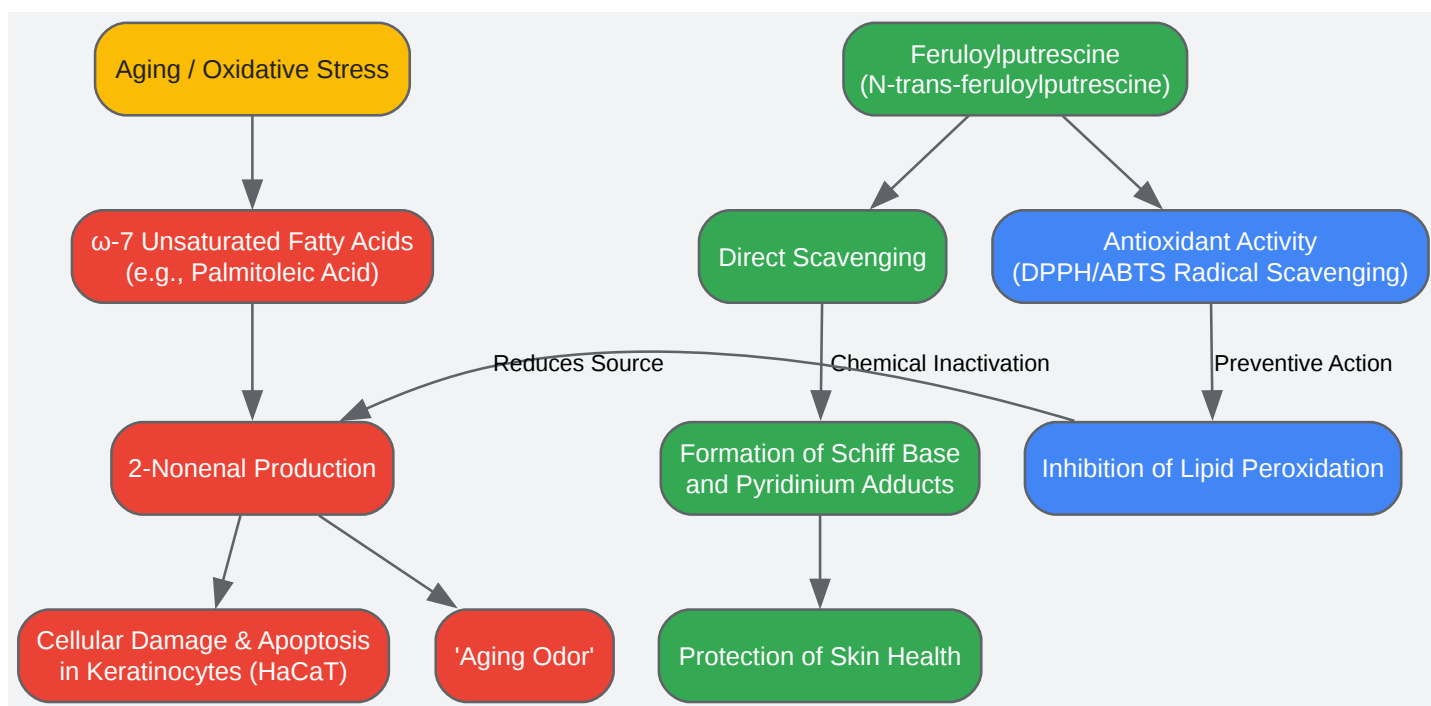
Aging / Oxidative Stress

ω-7 Unsaturated Fatty Acids (e.g., Palmitoleic Acid)

2-Nonenal Production

Cellular Damage & Apoptosis in Keratinocytes (HaCaT)

'Aging Odor'

Feruloylputrescine (N-trans-feruloylputrescine)

Direct Scavenging

Antioxidant Activity (DPPH/ABTS Radical Scavenging)

Reduces Source

Chemical Inactivation

Preventive Action

Formation of Schiff Base and Pyridinium Adducts

Inhibition of Lipid Peroxidation

Protection of Skin Health